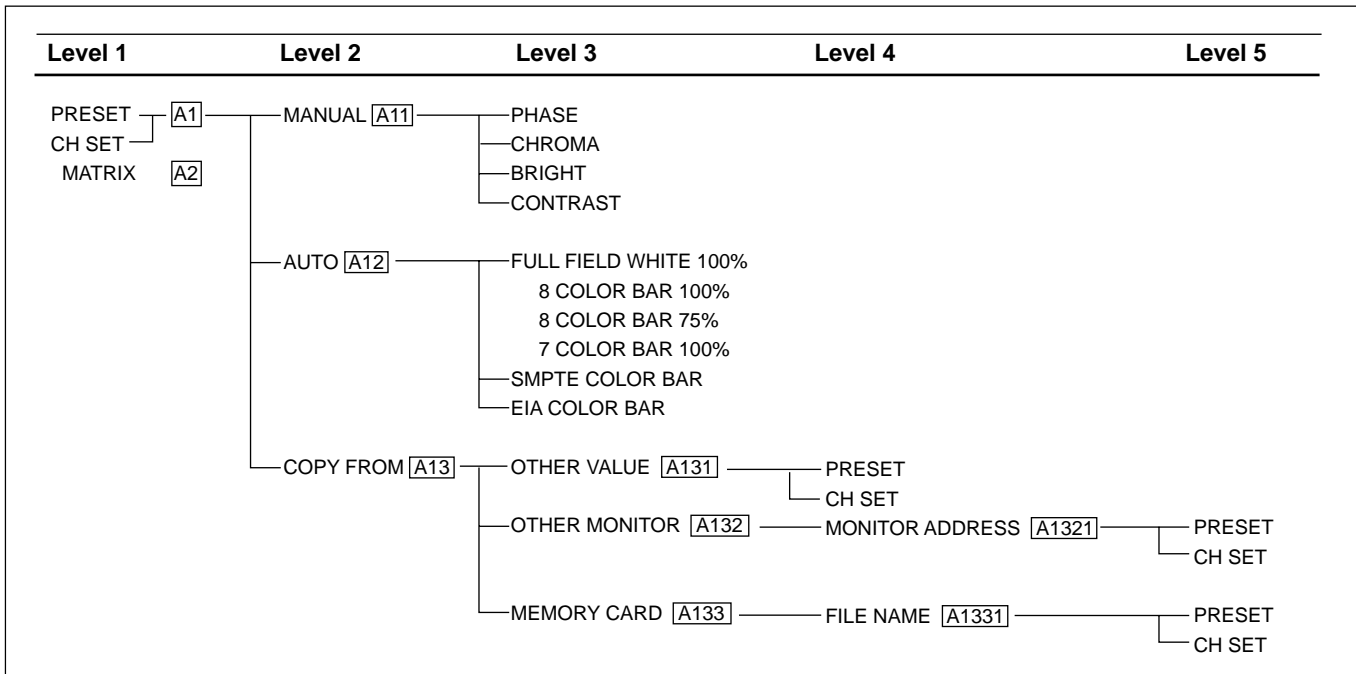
Level 1 Level 2 Level 3 Level 4 Level 5

PRESET
CH SET
A1
MATRIX A2

MANUAL A11
PHASE
CHROMA
BRIGHT
CONTRAST

AUTO A12
FULL FIELD WHITE 100%
8 COLOR BAR 100%
8 COLOR BAR 75%
7 COLOR BAR 100%
SMPTE COLOR BAR
EIA COLOR BAR

COPY FROM A13
OTHER VALUE A131
PRESET
CH SET
OTHER MONITOR A132
MONITOR ADDRESS A1321
PRESET
CH SET
MEMORY CARD A133
FILE NAME A1331
PRESET
CH SET